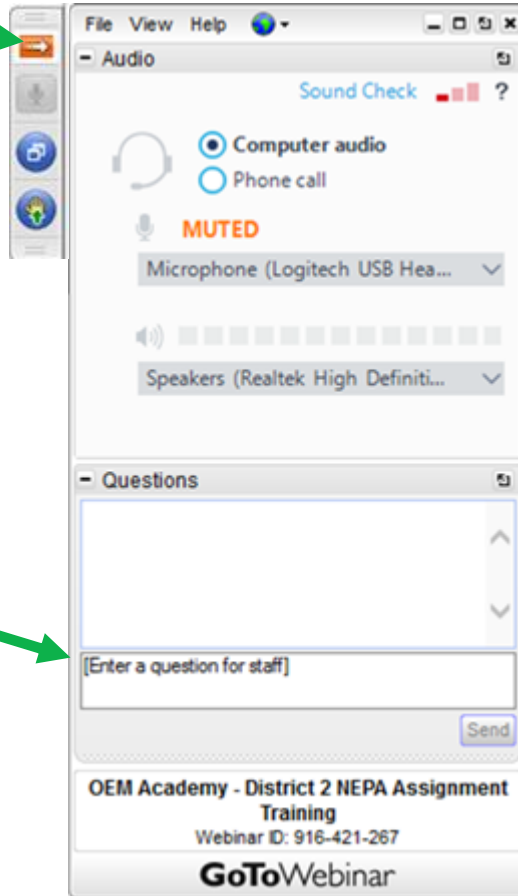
File View Help

Audio

Sound Check ?

Computer audio

Phone call

MUTED

Microphone (Logitech USB Hea...

Speakers (Realtek High Definiti...

Questions

[Enter a question for staff]

Send

OEM Academy - District 2 NEPA Assignment Training

Webinar ID: 916-421-267

GoToWebinar